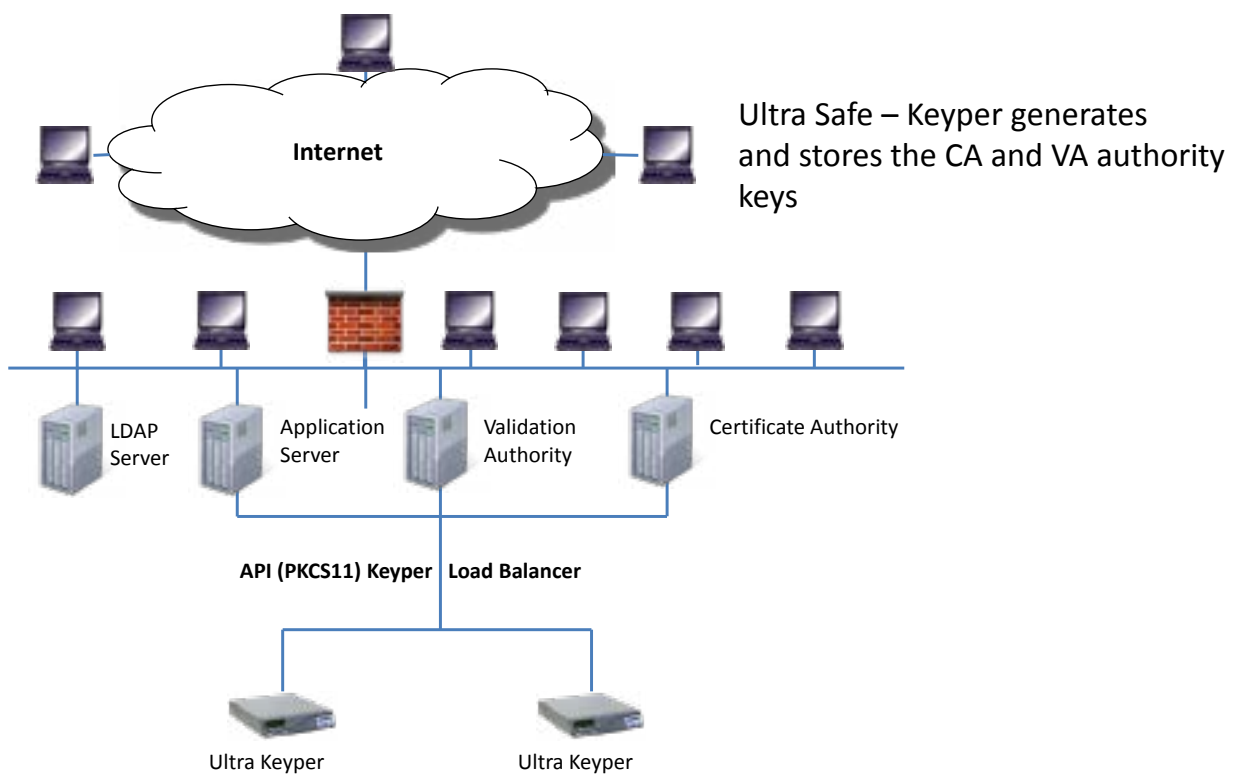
Internet

Ultra Safe – Keyper generates and stores the CA and VA authority keys

LDAP Server

Application Server

Validation Authority

Certificate Authority

API (PKCS11) Keyper

Load Balancer

Ultra Keyper

Ultra Keyper